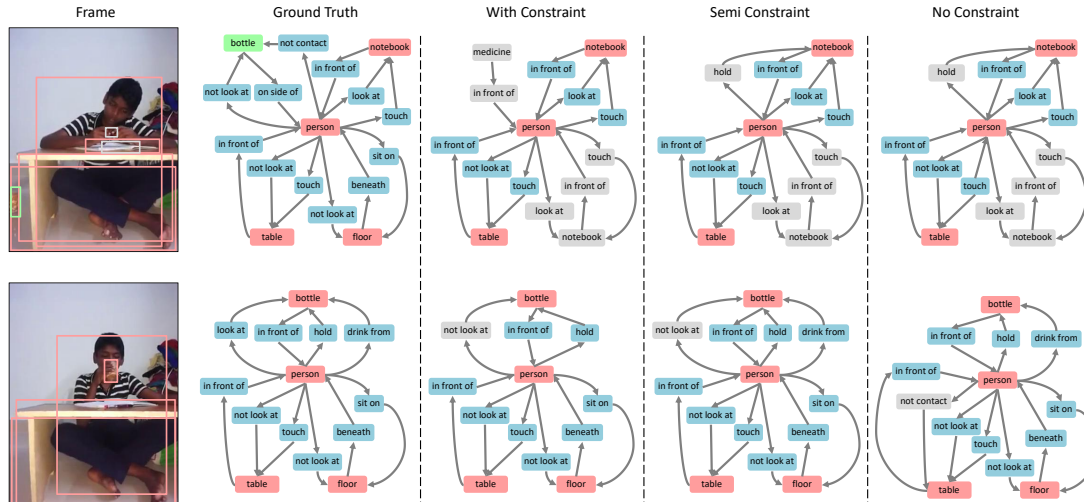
Frame

Ground Truth

bottle, not contact, notebook, in front of, not look at, on side of, look at, person, touch, in front of, not look at, sit on, touch, beneath, not look at, table, floor

With Constraint

medicine, notebook, in front of, in front of, look at, person, touch, in front of, touch, not look at, touch, in front of, look at, table, notebook

Semi Constraint

notebook, hold, in front of, look at, person, touch, in front of, touch, not look at, touch, in front of, look at, table, notebook

No Constraint

notebook, hold, in front of, look at, person, touch, in front of, touch, not look at, touch, in front of, look at, table, notebook

bottle, look at, in front of, hold, drink from, in front of, person, not look at, sit on, touch, beneath, not look at, table, floor

bottle, not look at, in front of, hold, in front of, person, not look at, sit on, touch, beneath, not look at, table, floor

bottle, not look at, in front of, hold, drink from, in front of, person, not look at, sit on, touch, beneath, not look at, table, floor

bottle, in front of, hold, drink from, in front of, person, not contact, sit on, not look at, touch, beneath, not look at, table, floor